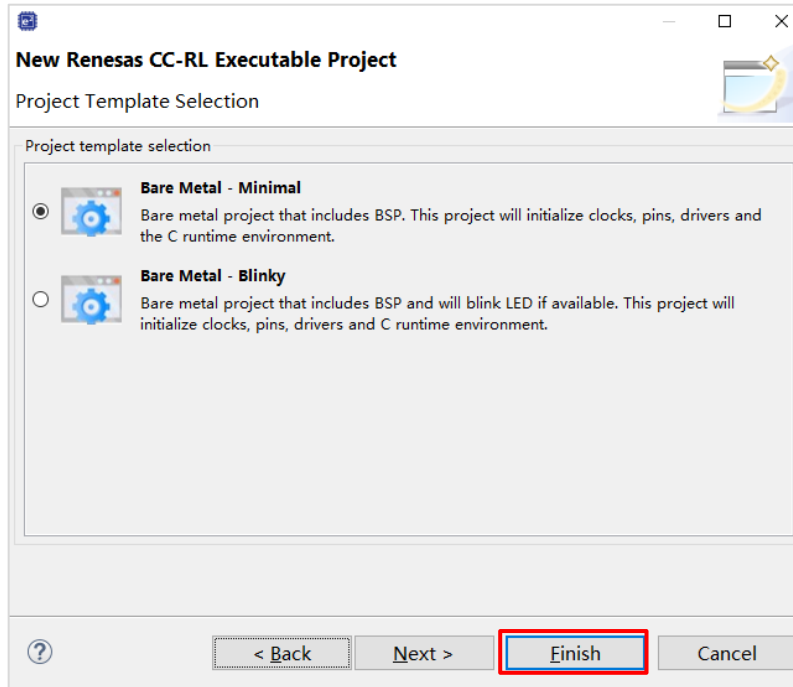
New Renesas CC-RL Executable Project

Project Template Selection

Project template selection

Bare Metal - Minimal

Bare metal project that includes BSP. This project will initialize clocks, pins, drivers and the C runtime environment.

Bare Metal - Blinky

Bare metal project that includes BSP and will blink LED if available. This project will initialize clocks, pins, drivers and C runtime environment.

?

< Back

Next >

Finish

Cancel